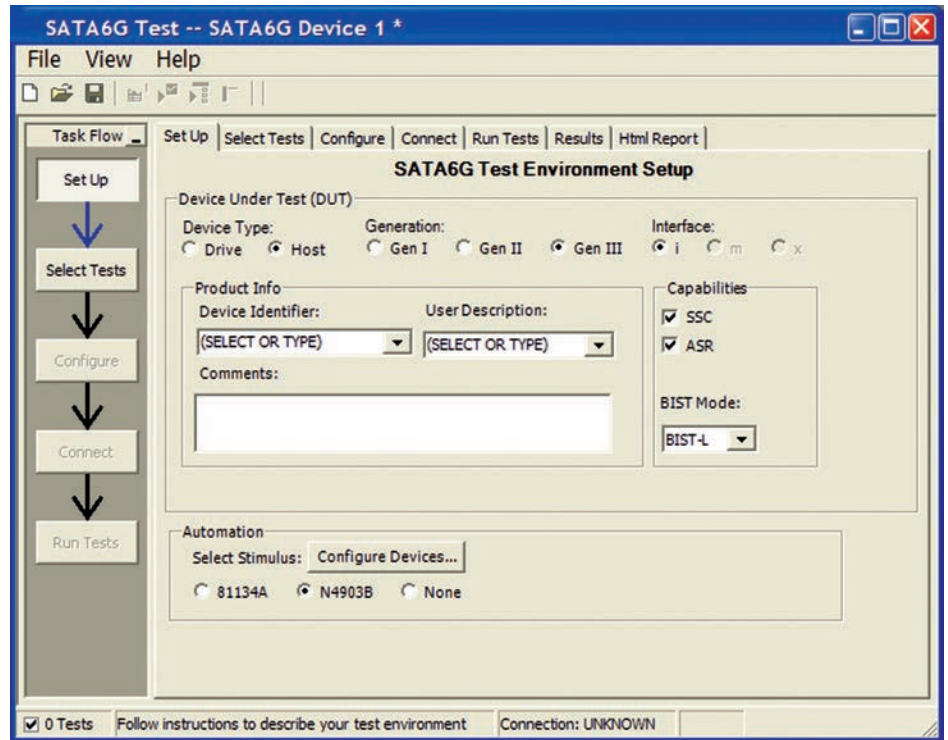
SATA6G Test -- SATA6G Device 1 *

File View Help

Task Flow

Set Up

Select Tests

Configure

Connect

Run Tests

Set Up | Select Tests | Configure | Connect | Run Tests | Results | Html Report

SATA6G Test Environment Setup

Device Under Test (DUT)

Device Type:
Drive Host

Generation:
Gen I Gen II Gen III

Interface:
i m x

Product Info

Device Identifier:
(SELECT OR TYPE)

User Description:
(SELECT OR TYPE)

Comments:

Capabilities
SSC
ASR

BIST Mode:
BIST-L

Automation

Select Stimulus: Configure Devices...

81134A N4903B None

0 Tests | Follow instructions to describe your test environment | Connection: UNKNOWN